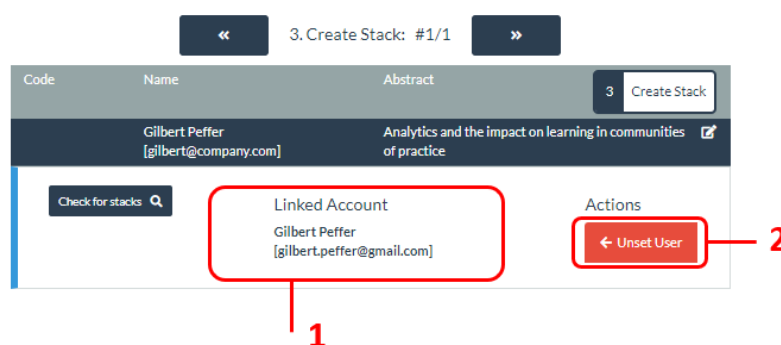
« 3. Create Stack: #1/1 »

| Code | Name | Abstract | 3 Create Stack |
|---|---|---|---|
| | Gilbert Peffer [gilbert@company.com] | Analytics and the impact on learning in communities of practice | |

Check for stacks

Linked Account

Gilbert Peffer [gilbert.peffer@gmail.com]

Actions

← Unset User

1

2